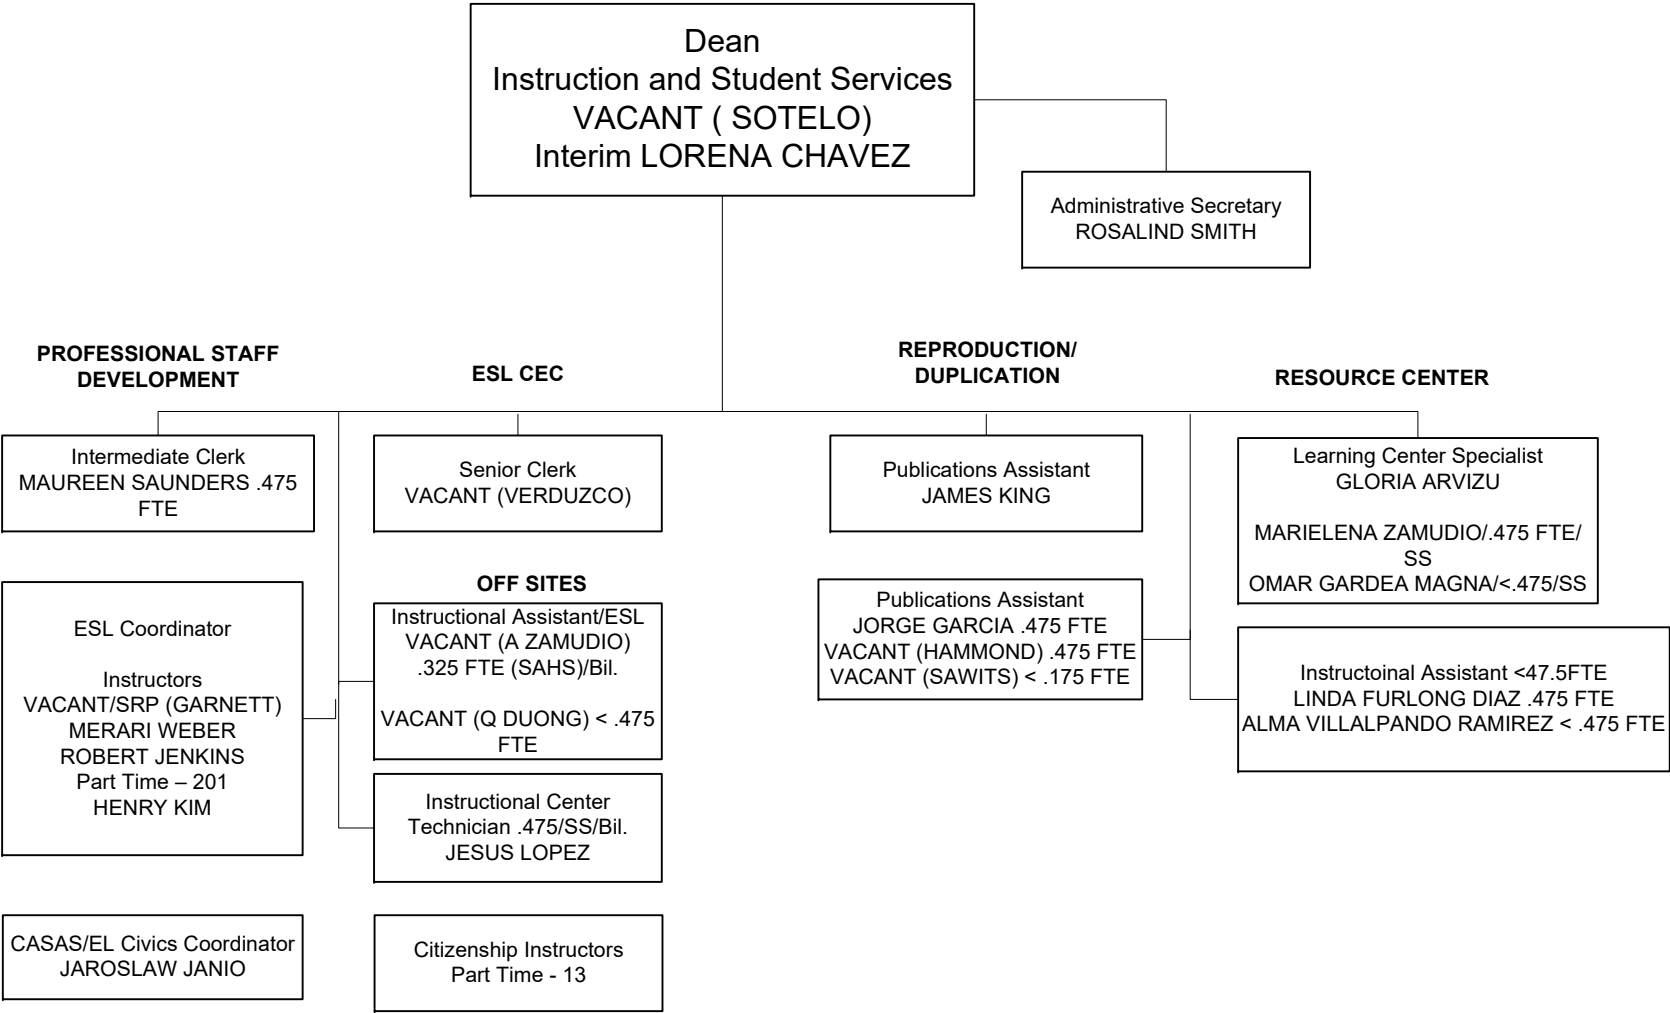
Dean
Instruction and Student Services
VACANT ( SOTELO)
Interim LORENA CHAVEZ

Administrative Secretary
ROSALIND SMITH

PROFESSIONAL STAFF DEVELOPMENT

ESL CEC

REPRODUCTION/ DUPLICATION

RESOURCE CENTER

Intermediate Clerk
MAUREEN SAUNDERS .475 FTE

Senior Clerk
VACANT (VERDUZCO)

Publications Assistant
JAMES KING

Learning Center Specialist
GLORIA ARVIZU

MARIELENA ZAMUDIO/.475 FTE/ SS
OMAR GARDEA MAGNA/<.475/SS

ESL Coordinator

Instructors
VACANT/SRP (GARNETT)
MERARI WEBER
ROBERT JENKINS
Part Time – 201
HENRY KIM

OFF SITES

Instructional Assistant/ESL
VACANT (A ZAMUDIO)
.325 FTE (SAHS)/Bil.

VACANT (Q DUONG) < .475 FTE

Publications Assistant
JORGE GARCIA .475 FTE
VACANT (HAMMOND) .475 FTE
VACANT (SAWITS) < .175 FTE

Instructoinal Assistant <47.5FTE
LINDA FURLONG DIAZ .475 FTE
ALMA VILLALPANDO RAMIREZ < .475 FTE

Instructional Center Technician .475/SS/Bil.
JESUS LOPEZ

CASAS/EL Civics Coordinator
JAROSLAW JANIO

Citizenship Instructors
Part Time - 13